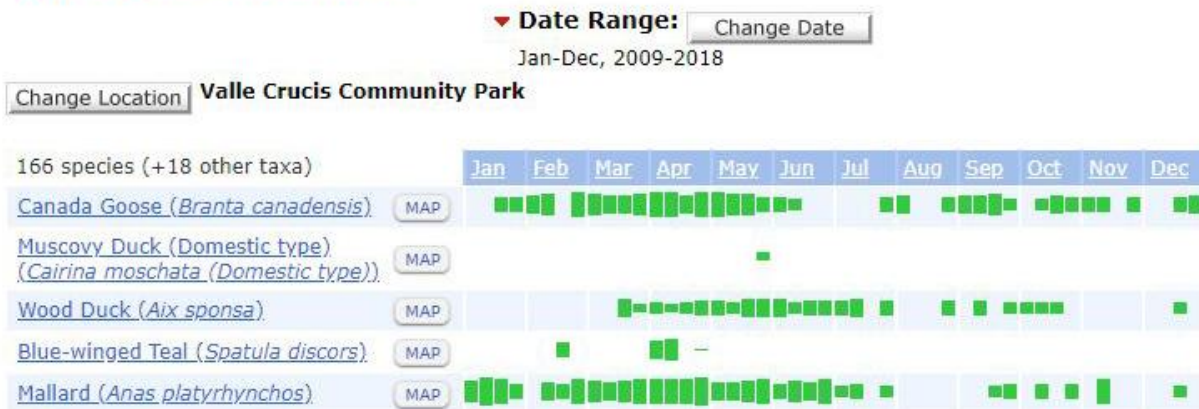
▾ Date Range: Change Date

Jan-Dec, 2009-2018

Change Location Valle Crucis Community Park

| 166 species (+18 other taxa) | | Jan | Feb | Mar | Apr | May | Jun | Jul | Aug | Sep | Oct | Nov | Dec |
|---|---|---|---|---|---|---|---|---|---|---|---|---|---|
| Canada Goose (*Branta canadensis*) | MAP | | | | | | | | | | | | |
| Muscovy Duck (Domestic type) (*Cairina moschata (Domestic type)*) | MAP | | | | | | | | | | | | |
| Wood Duck (*Aix sponsa*) | MAP | | | | | | | | | | | | |
| Blue-winged Teal (*Spatula discors*) | MAP | | | | | | | | | | | | |
| Mallard (*Anas platyrhynchos*) | MAP | | | | | | | | | | | | |